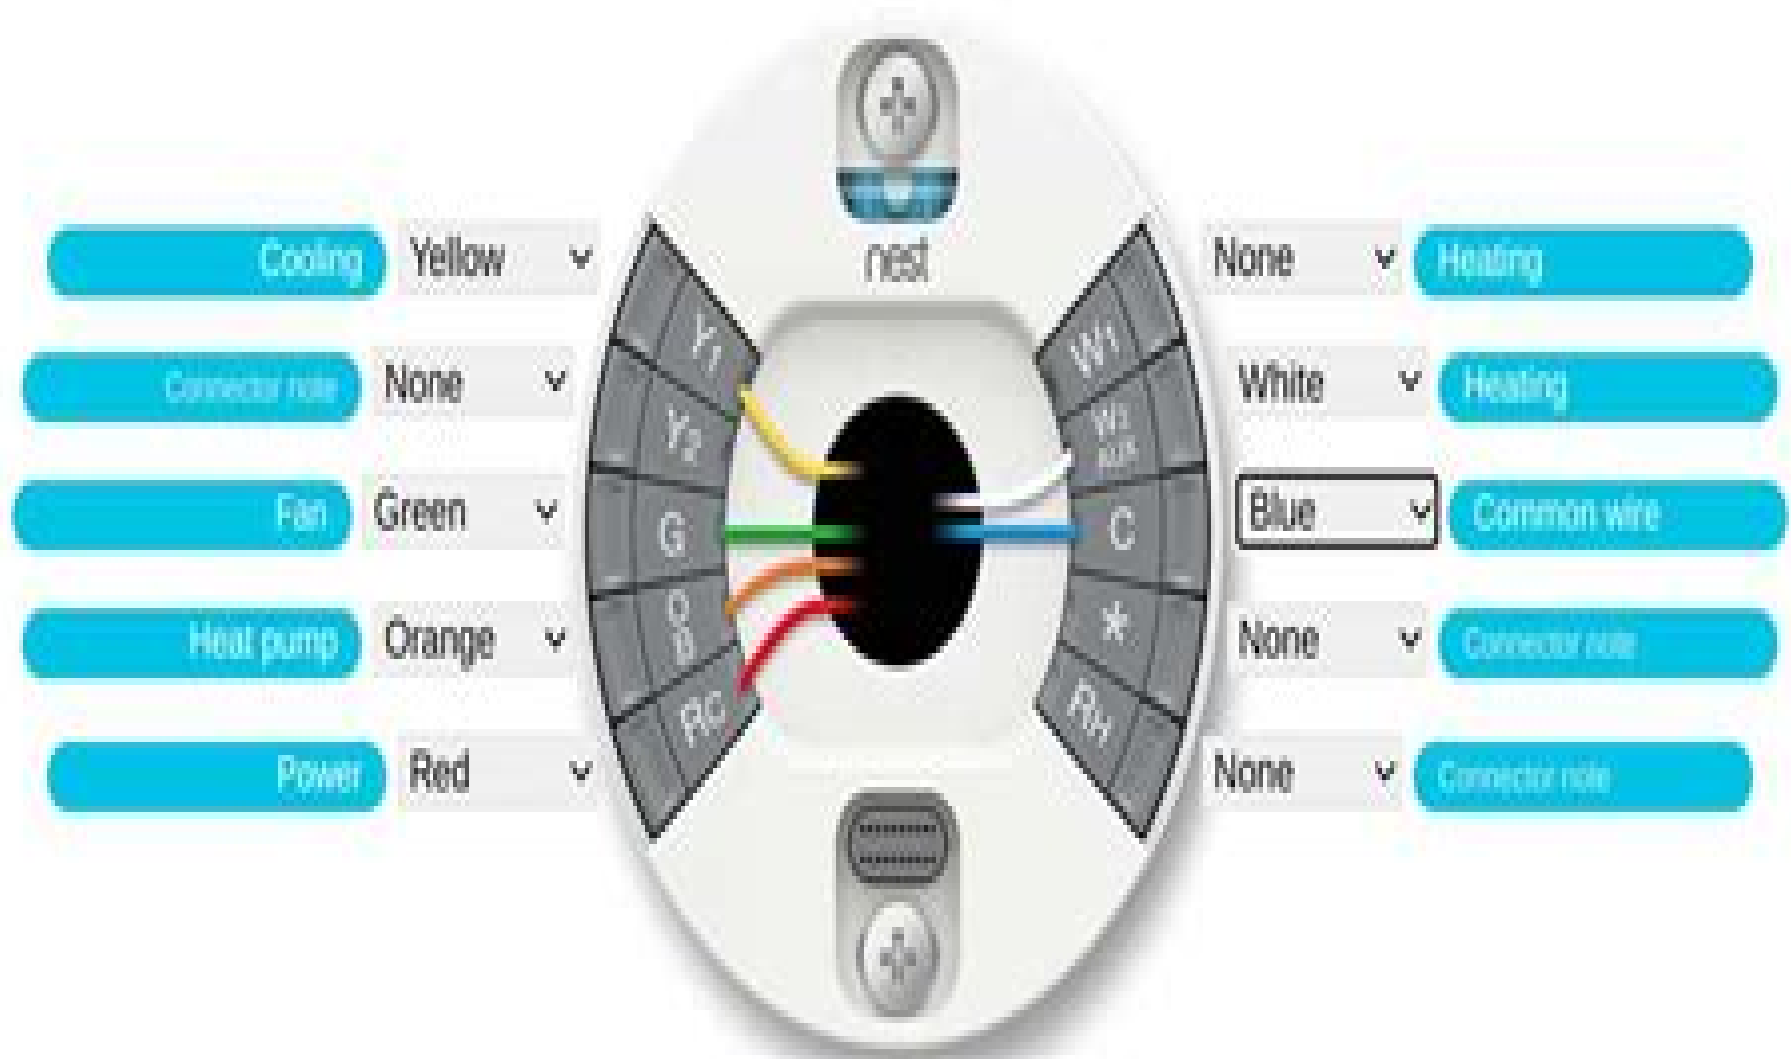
nest

Cooling Yellow
Connector role None
Fan Green
Heat pump Orange
Power Red

$Y_1$
$Y_2$
G
O/B
RC

$W_1$
$W_2$ AUX
C
*
$R_H$

None Heating
White Heating
Blue Common wire
None Connector role
None Connector role